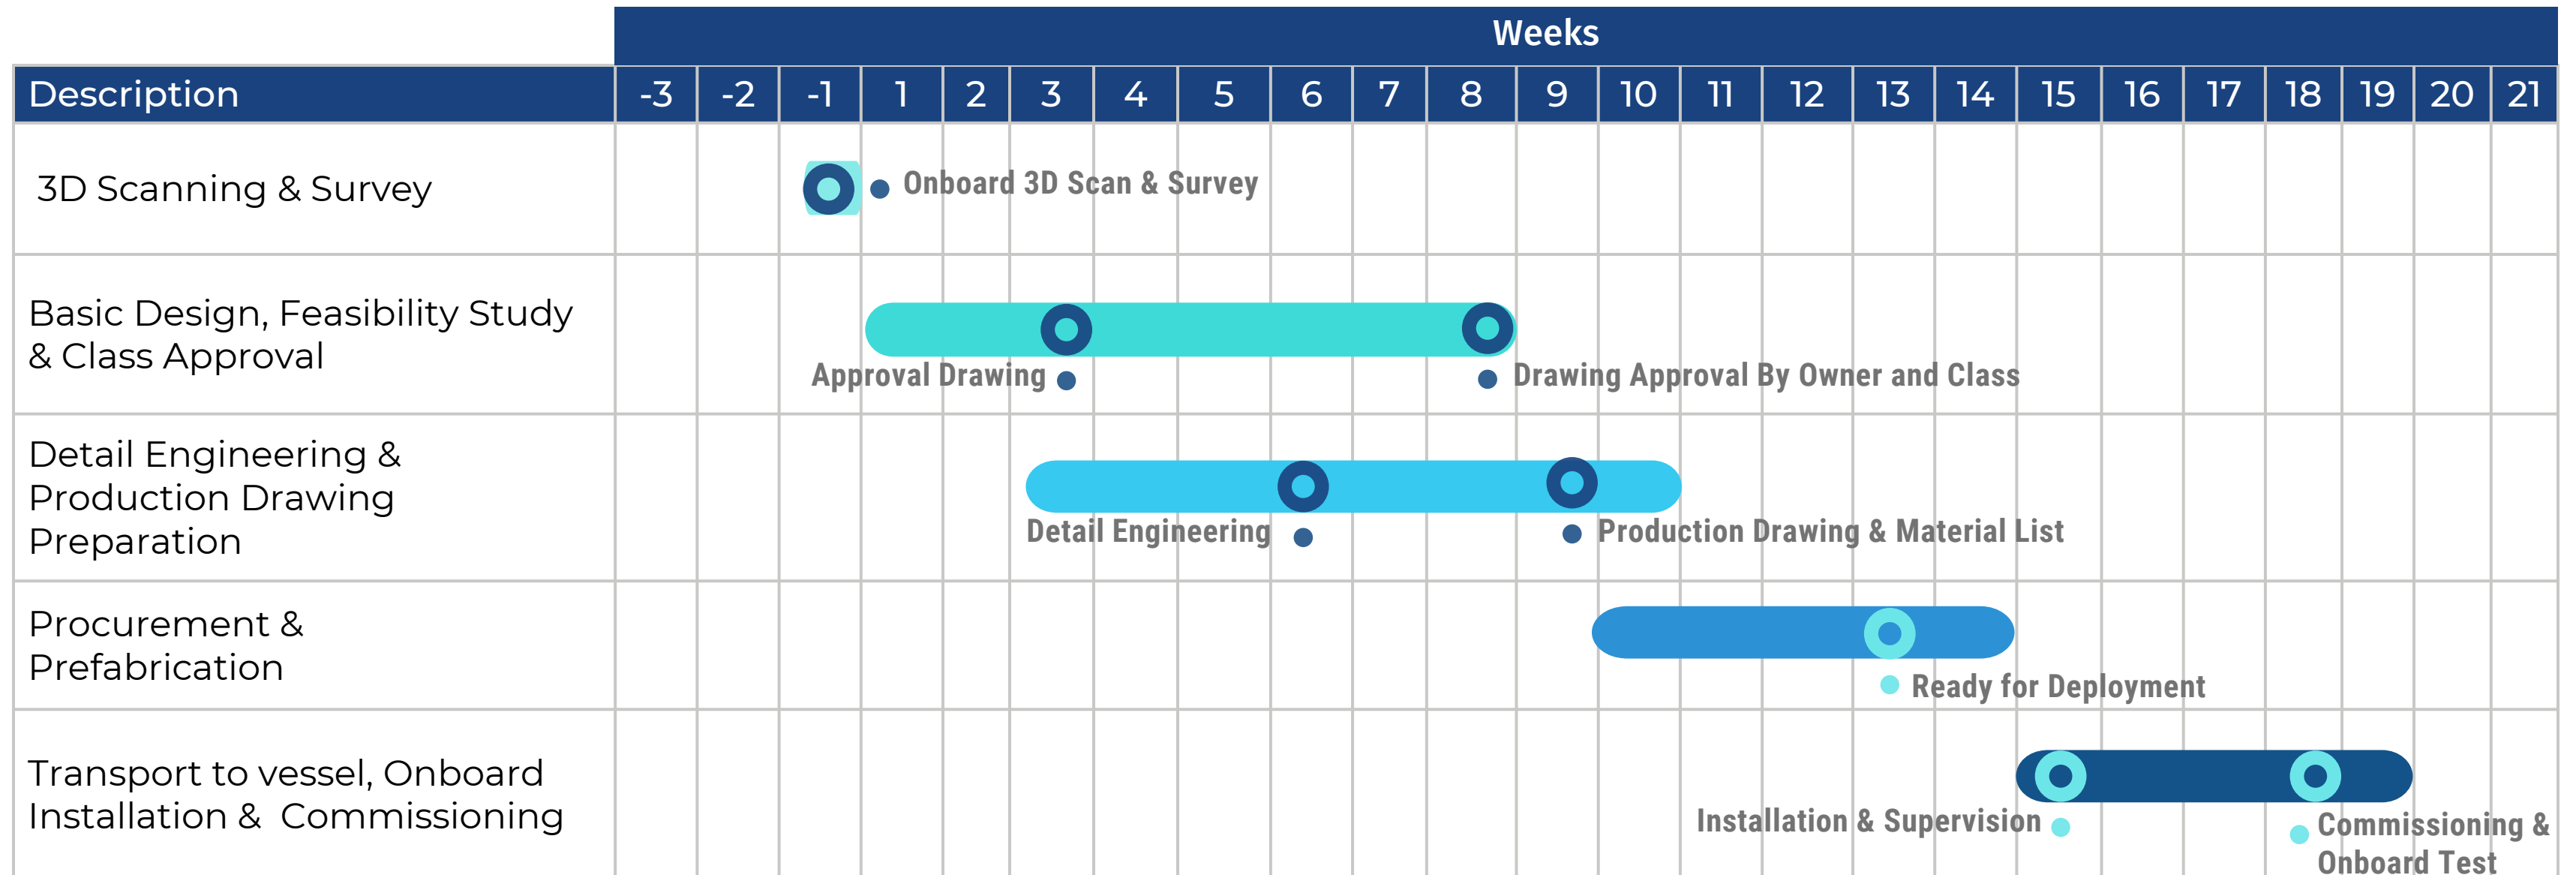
| Description | -3 | -2 | -1 | 1 | 2 | 3 | 4 | 5 | 6 | 7 | 8 | 9 | 10 | 11 | 12 | 13 | 14 | 15 | 16 | 17 | 18 | 19 | 20 | 21 |
|---|---|---|---|---|---|---|---|---|---|---|---|---|---|---|---|---|---|---|---|---|---|---|---|---|
| 3D Scanning & Survey | | | | | | | | | | | | | | | | | | | | | | | | |
| Basic Design, Feasibility Study & Class Approval | | | | | | | | | | | | | | | | | | | | | | | | |
| Detail Engineering & Production Drawing Preparation | | | | | | | | | | | | | | | | | | | | | | | | |
| Procurement & Prefabrication | | | | | | | | | | | | | | | | | | | | | | | | |
| Transport to vessel, Onboard Installation & Commissioning | | | | | | | | | | | | | | | | | | | | | | | | |

Weeks

Onboard 3D Scan & Survey

Approval Drawing

Drawing Approval By Owner and Class

Detail Engineering

Production Drawing & Material List

Ready for Deployment

Installation & Supervision

Commissioning & Onboard Test